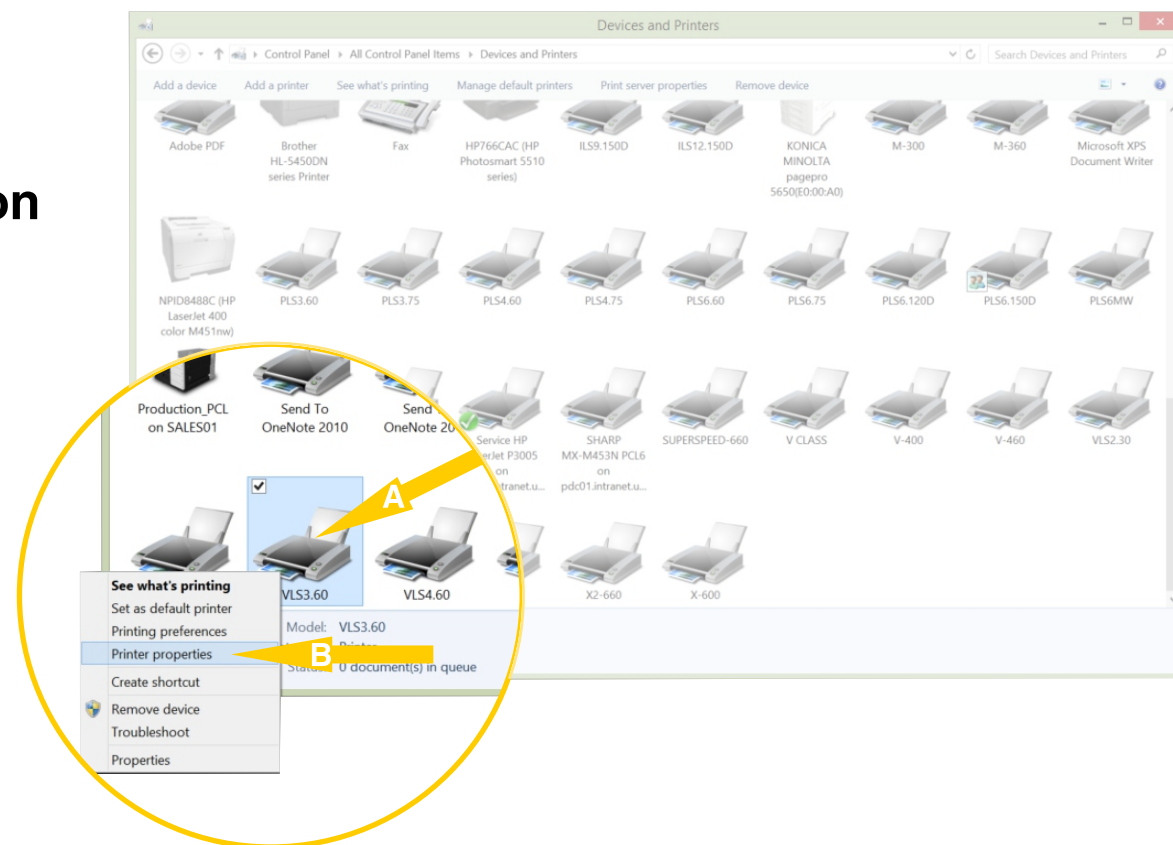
on

Devices and Printers

Control Panel > All Control Panel Items > Devices and Printers

Search Devices and Printers

Add a device   Add a printer   See what's printing   Manage default printers   Print server properties   Remove device

Adobe PDF
Brother HL-5450DN series Printer
Fax
HP766CAC (HP Photosmart 5510 series)
ILS9.150D
ILS12.150D
KONICA MINOLTA pagepro 5650(E0:00:A0)
M-300
M-360
Microsoft XPS Document Writer

NPID8488C (HP LaserJet 400 color M451nw)
PLS3.60
PLS3.75
PLS4.60
PLS4.75
PLS6.60
PLS6.75
PLS6.120D
PLS6.150D
PLS6MW

Production_PCL on SALES01
Send To OneNote 2010
Send To OneNote 20
Service HP LaserJet P3005 on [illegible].intranet.u...
SHARP MX-M453N PCL6 on pdc01.intranet.u...
SUPERSPEED-660
V CLASS
V-400
V-460
VLS2.30

VLS3.60
VLS4.60
X2-660
X-600

A

See what's printing
Set as default printer
Printing preferences
Printer properties
Create shortcut
Remove device
Troubleshoot
Properties

B

Model: VLS3.60
Printer
Status: 0 document(s) in queue